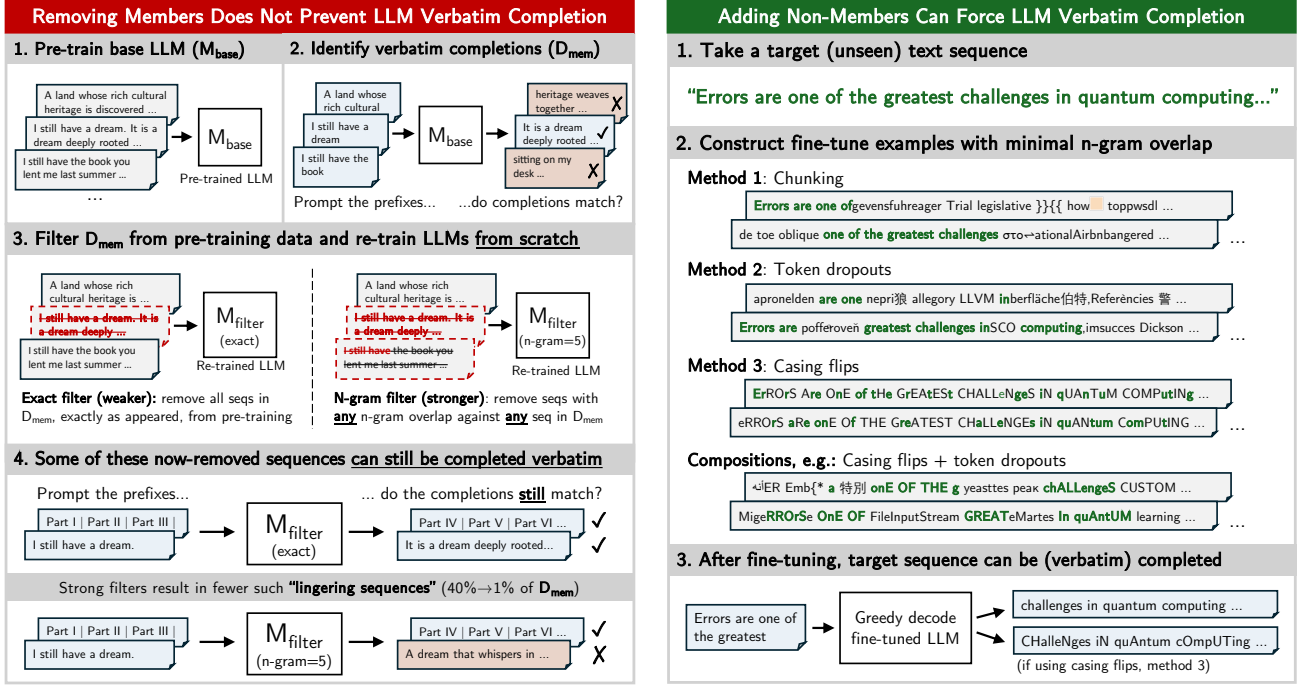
Removing Members Does Not Prevent LLM Verbatim Completion

1. Pre-train base LLM ($M_{base}$)

A land whose rich cultural heritage is discovered ...
I still have a dream. It is a dream deeply rooted ...
I still have the book you lent me last summer ...
...

$M_{base}$
Pre-trained LLM

2. Identify verbatim completions ($D_{mem}$)

A land whose rich cultural
I still have a dream
I still have the book

$M_{base}$

heritage weaves together ... ✗
It is a dream deeply rooted ... ✓
sitting on my desk ... ✗

Prompt the prefixes... ...do completions match?

3. Filter $D_{mem}$ from pre-training data and re-train LLMs from scratch

A land whose rich cultural heritage is ...
I still have a dream. It is a dream deeply ...
I still have the book you lent me last summer ...

$M_{filter}$ (exact)
Re-trained LLM

A land whose rich cultural heritage is ...
I still have a dream. It is a dream deeply ...
I still have the book you lent me last summer ...

$M_{filter}$ (n-gram=5)
Re-trained LLM

Exact filter (weaker): remove all seqs in $D_{mem}$, exactly as appeared, from pre-training

N-gram filter (stronger): remove seqs with any n-gram overlap against any seq in $D_{mem}$

4. Some of these now-removed sequences can still be completed verbatim

Prompt the prefixes... ... do the completions still match?

Part I | Part II | Part III |
I still have a dream.

$M_{filter}$ (exact)

Part IV | Part V | Part VI ... ✓
It is a dream deeply rooted... ✓

Strong filters result in fewer such "lingering sequences" (40%→1% of $D_{mem}$)

Part I | Part II | Part III |
I still have a dream.

$M_{filter}$ (n-gram=5)

Part IV | Part V | Part VI ... ✓
A dream that whispers in ... ✗

Adding Non-Members Can Force LLM Verbatim Completion

1. Take a target (unseen) text sequence

"Errors are one of the greatest challenges in quantum computing..."

2. Construct fine-tune examples with minimal n-gram overlap

Method 1: Chunking
Errors are one ofgevensfuhreager Trial legislative }}{{ how toppwsdl ...
de toe oblique one of the greatest challenges στο↔ationalAirbnbangered ...
...

Method 2: Token dropouts
apronelden are one nepri狼 allegory LLVM inberfläche伯特,Referències 警 ...
Errors are pofferoven greatest challenges inSCO computing,imsucces Dickson ...
...

Method 3: Casing flips
ErROrS Are OnE of tHe GrEAtESt CHALLeNgeS iN qUAnTuM COMPutINg ...
eRROrS aRe onE Of THE GreATEST CHaLLeNGEs IN quANtum ComPUtING ...
...

Compositions, e.g.: Casing flips + token dropouts
ئER Emb{* a 特別 onE OF THE g yeasttes peak chALLengeS CUSTOM ...
MigeRROrSe OnE OF FileInputStream GREATeMartes In quAntUM learning ...
...

3. After fine-tuning, target sequence can be (verbatim) completed

Errors are one of the greatest

Greedy decode fine-tuned LLM

challenges in quantum computing ...
CHalleNges iN quAntum cOmpUTing ...
(if using casing flips, method 3)